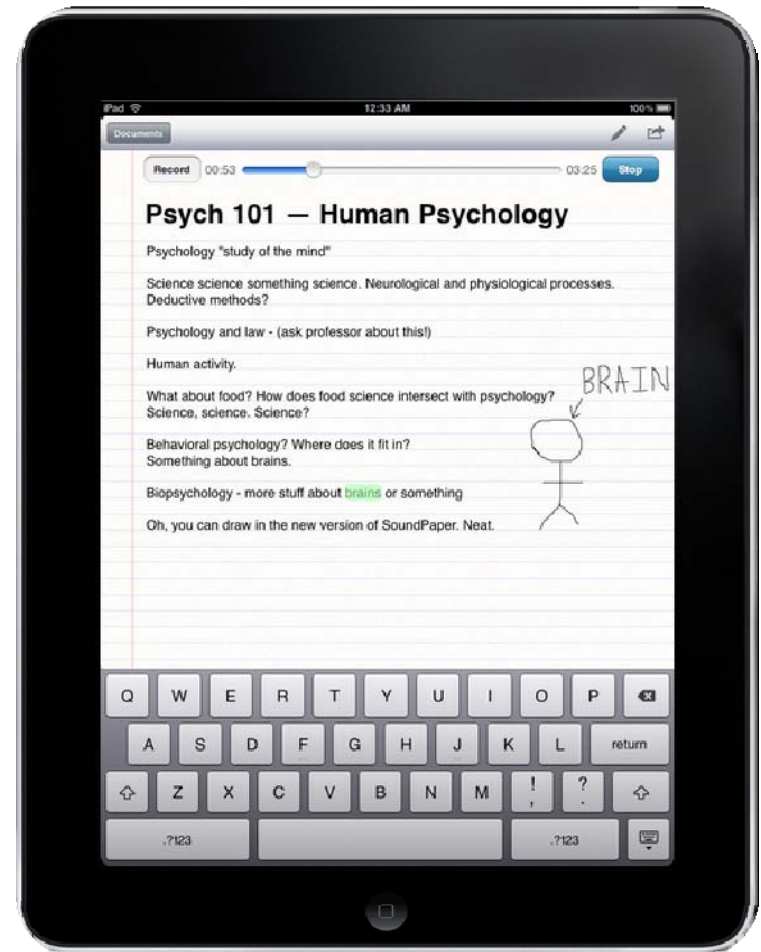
iPad
12:33 AM
100%

Documents

Record 00:53 03:25 Stop

Psych 101 — Human Psychology

Psychology "study of the mind"

Science science something science. Neurological and physiological processes. Deductive methods?

Psychology and law - (ask professor about this!)

Human activity.

What about food? How does food science intersect with psychology? Science, science. Science?

Behavioral psychology? Where does it fit in? Something about brains.

Biopsychology - more stuff about brains or something

Oh, you can draw in the new version of SoundPaper. Neat.

BRAIN

Q W E R T Y U I O P
A S D F G H J K L return
Z X C V B N M ! , ? .
.?123 .?123